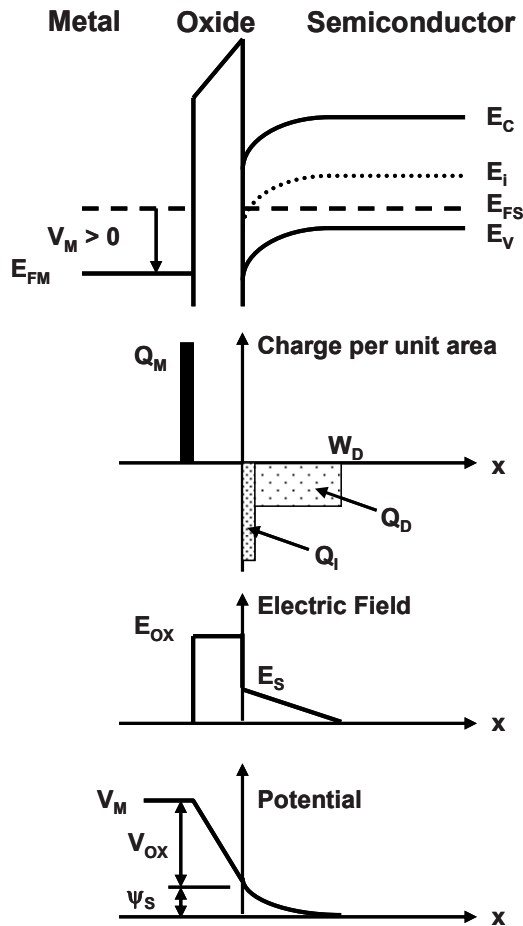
Metal Oxide Semiconductor

$E_C$

$E_i$

$E_{FS}$

$E_V$

$V_M > 0$

$E_{FM}$

$Q_M$

Charge per unit area

$W_D$

x

$Q_D$

$Q_I$

Electric Field

$E_{OX}$

$E_S$

x

$V_M$

Potential

$V_{OX}$

$\psi_S$

x